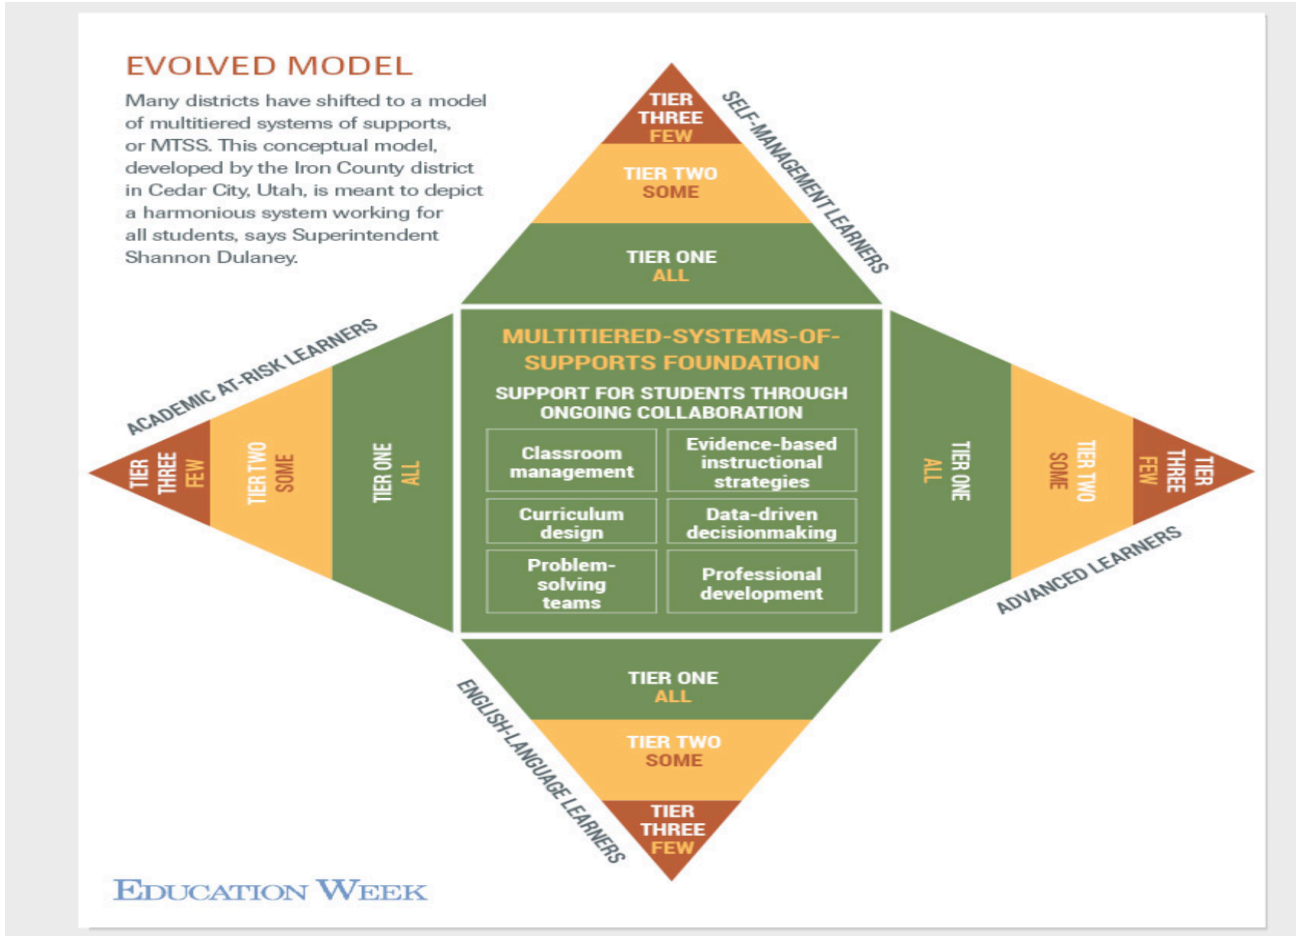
EVOLVED MODEL

Many districts have shifted to a model of multitiered systems of supports, or MTSS. This conceptual model, developed by the Iron County district in Cedar City, Utah, is meant to depict a harmonious system working for all students, says Superintendent Shannon Dulaney.

TIER THREE FEW
TIER TWO SOME
TIER ONE ALL
SELF-MANAGEMENT LEARNERS

ACADEMIC AT-RISK LEARNERS
TIER THREE FEW
TIER TWO SOME
TIER ONE ALL

MULTITIERED-SYSTEMS-OF-SUPPORTS FOUNDATION

SUPPORT FOR STUDENTS THROUGH ONGOING COLLABORATION

| Classroom management | Evidence-based instructional strategies |
|---|---|
| Curriculum design | Data-driven decisionmaking |
| Problem-solving teams | Professional development |

TIER ONE ALL
TIER TWO SOME
TIER THREE FEW
ADVANCED LEARNERS

TIER ONE ALL
TIER TWO SOME
TIER THREE FEW
ENGLISH-LANGUAGE LEARNERS

EDUCATION WEEK